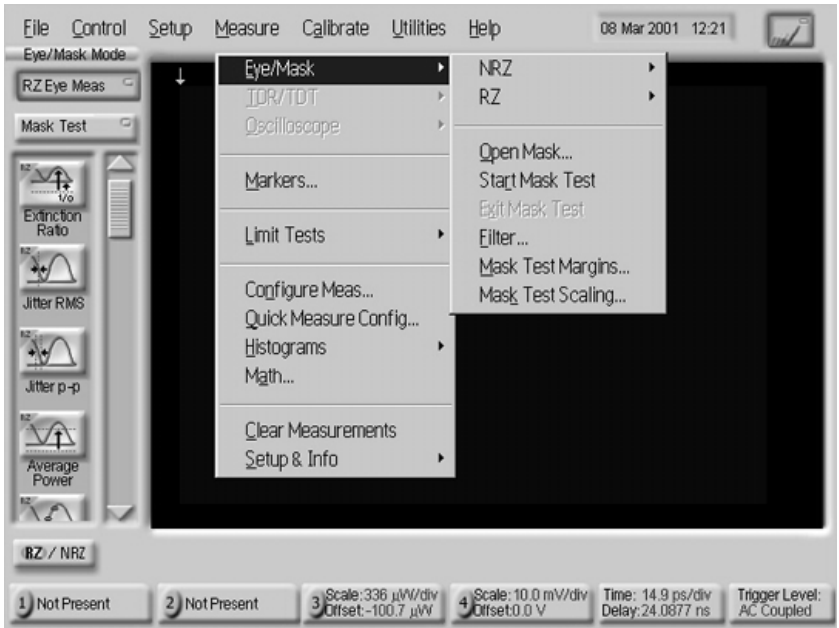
File Control Setup Measure Calibrate Utilities Help 08 Mar 2001 12:21

Eye/Mask Mode

RZ Eye Meas

Mask Test

Extinction Ratio

Jitter RMS

Jitter p-p

Average Power

Eye/Mask
TDR/TDT
Oscilloscope

Markers...

Limit Tests

Configure Meas...
Quick Measure Config...
Histograms
Math...

Clear Measurements
Setup & Info

NRZ
RZ

Open Mask...
Start Mask Test
Exit Mask Test
Filter...
Mask Test Margins...
Mask Test Scaling...

RZ / NRZ

1 Not Present

2 Not Present

3 Scale: 336 µW/div Offset: -100.7 µW

4 Scale: 10.0 mV/div Offset: 0.0 V

Time: 14.9 ps/div Delay: 24.0877 ns

Trigger Level: AC Coupled